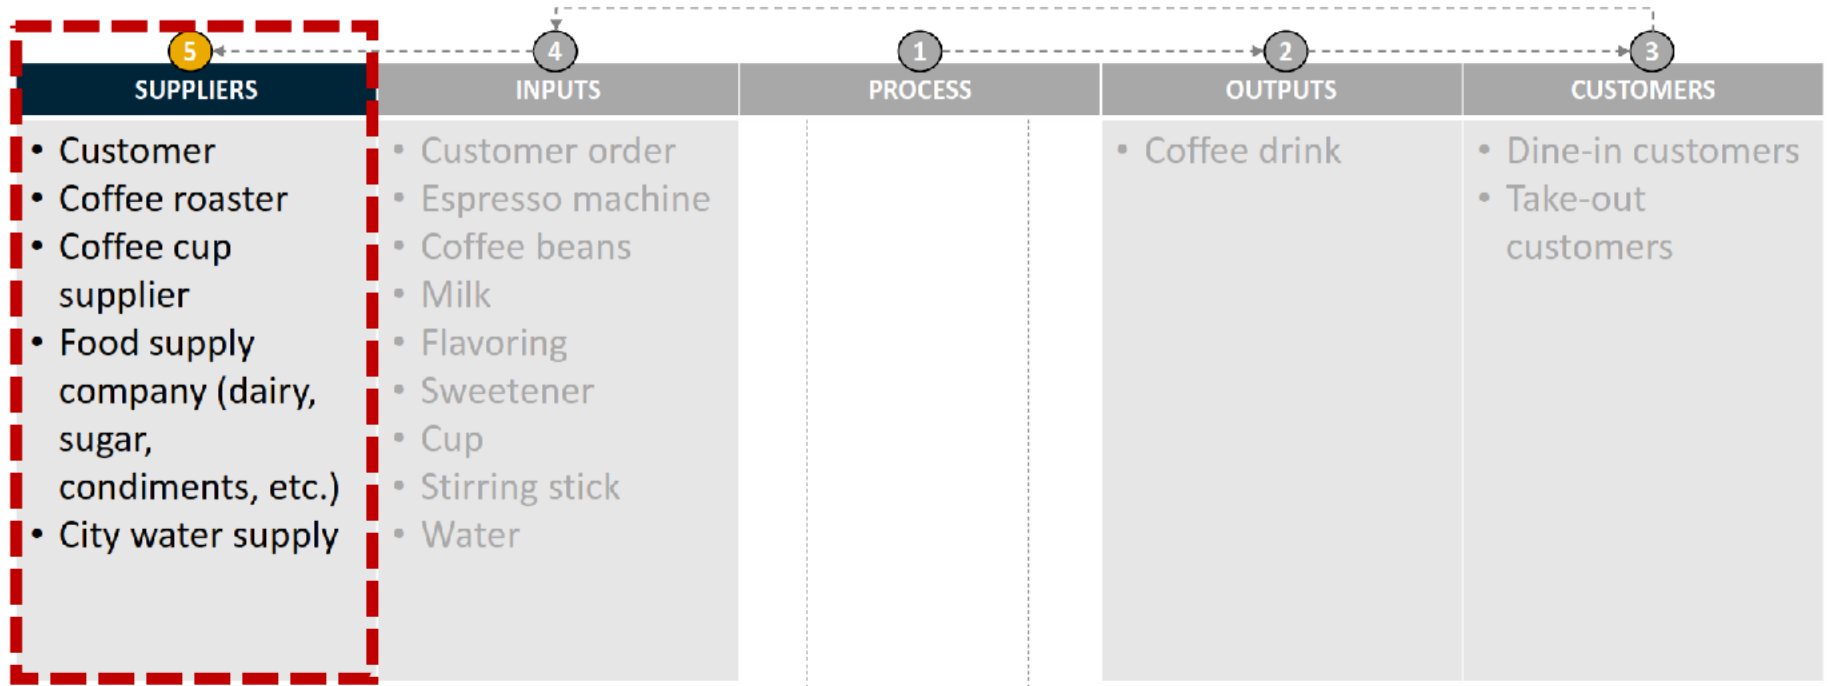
5 SUPPLIERS
- Customer
- Coffee roaster
- Coffee cup supplier
- Food supply company (dairy, sugar, condiments, etc.)
- City water supply

4 INPUTS
- Customer order
- Espresso machine
- Coffee beans
- Milk
- Flavoring
- Sweetener
- Cup
- Stirring stick
- Water

1 PROCESS

2 OUTPUTS
- Coffee drink

3 CUSTOMERS
- Dine-in customers
- Take-out customers